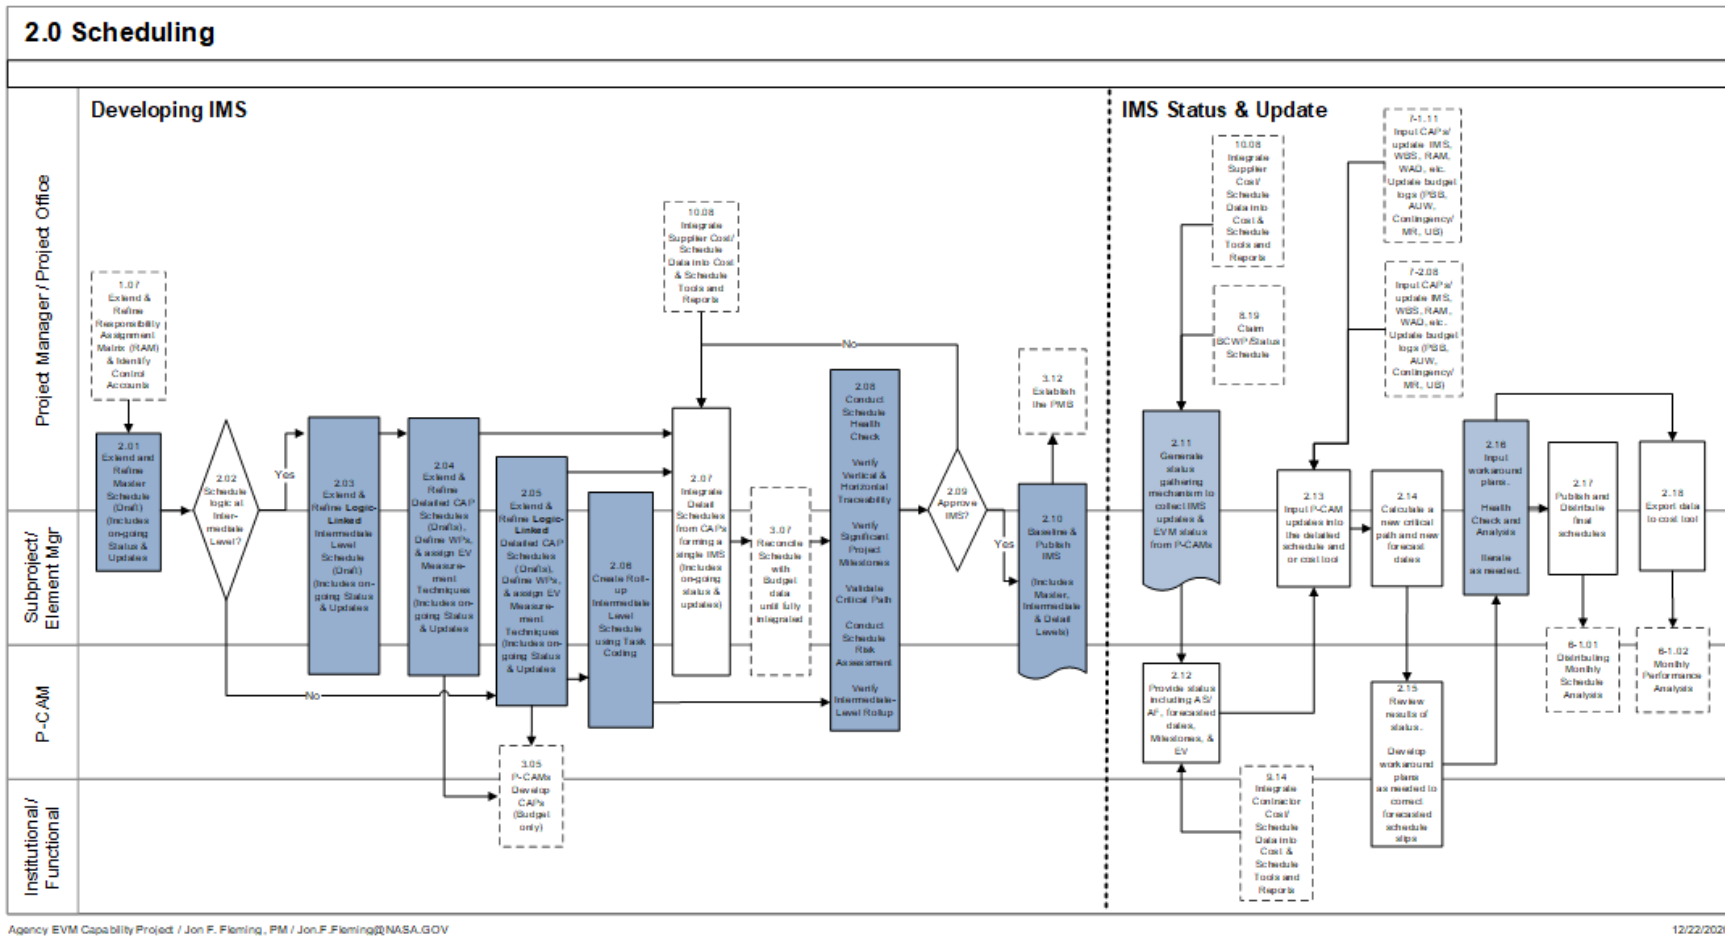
2.0 Scheduling

Project Manager / Project Office

Subproject/ Element Mgr

P-CAM

Institutional/ Functional

Developing IMS

1.07 Extend & Refine Responsibility Assignment Matrix (RAM) & Identify Control Accounts

2.01 Extend and Refine Master Schedule (Draft) (Includes on-going Status & Updates

2.02 Schedule logic at Intermediate Level?

Yes

No

2.03 Extend & Refine Logic-Linked Intermediate Level Schedule (Draft) (Includes on-going Status & Updates

2.04 Extend & Refine Detailed CAP Schedules (Drafts), Define WPs, & assign EV Measurement Techniques (Includes on-going Status & Updates

2.05 Extend & Refine Logic-Linked Detailed CAP Schedules (Drafts), Define WPs, & assign EV Measurement Techniques (Includes on-going Status & Updates

3.05 P-CAMs Develop CAPs (Budget only)

2.06 Create Roll-up Intermediate Level Schedule using Task Coding

10.08 Integrate Supplier Cost/ Schedule Data into Cost & Schedule Tools and Reports

2.07 Integrate Detail Schedules from CAPs forming a single IMS (Includes on-going status & updates)

3.07 Reconcile Schedule with Budget data until fully integrated

No

2.08 Conduct Schedule Health Check

Verify Vertical & Horizontal Traceability

Verify Significant Project Milestones

Validate Critical Path

Conduct Schedule Risk Assessment

Verify Intermediate-Level Rollup

2.09 Approve IMS?

Yes

3.12 Establish the PMB

2.10 Baseline & Publish IMS (Includes Master, Intermediate & Detail Levels)

IMS Status & Update

10.08 Integrate Supplier Cost/ Schedule Data into Cost & Schedule Tools and Reports

8.19 Claim BCWP/Status Schedule

2.11 Generate status gathering mechanism to collect IMS updates & EVM status from P-CAMs

2.12 Provide status including AS/ AF, forecasted dates, Milestones, & EV

9.14 Integrate Contractor Cost/ Schedule Data into Cost & Schedule Tools and Reports

7-1.11 Input CAPs/ update IMS, WBS, RAM, WAD, etc. Update budget logs (PBB, AUW, Contingency/ MR, UB)

7-2.08 Input CAPs/ update IMS, WBS, RAM, WAD, etc. Update budget logs (PBB, AUW, Contingency/ MR, UB)

2.13 Input P-CAM updates into the detailed schedule and or cost tool

2.14 Calculate a new critical path and new forecast dates

2.15 Review results of status. Develop workaround plans as needed to correct forecasted schedule slips

2.16 Input workaround plans. Health Check and Analysis. Iterate as needed.

2.17 Publish and Distribute final schedules

2.18 Export data to cost tool

8-1.01 Distributing Monthly Schedule Analysis

8-1.02 Monthly Performance Analysis

Agency EVM Capability Project / Jon F. Fleming, PM / Jon.F.Fleming@NASA.GOV

12/22/202